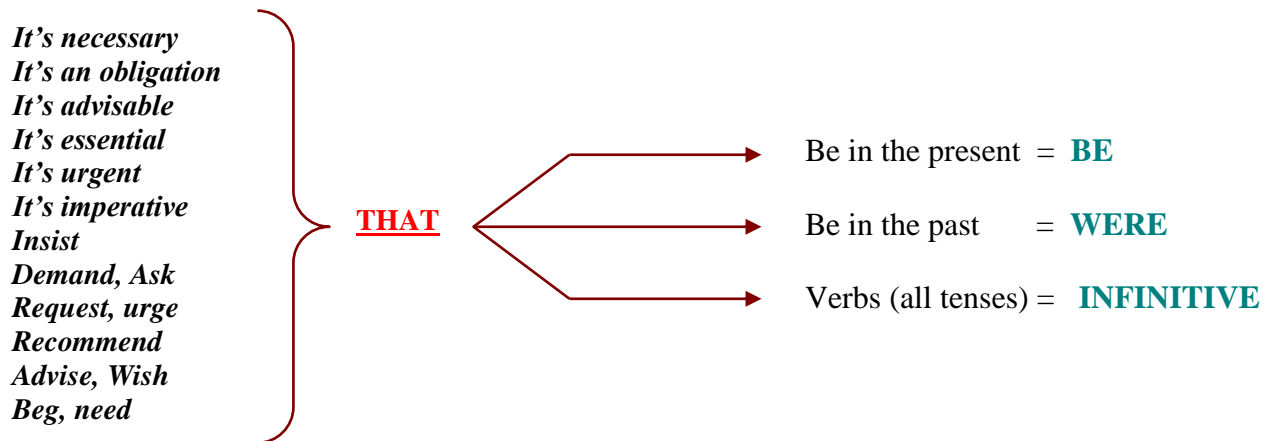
It’s necessary
It’s an obligation
It’s advisable
It’s essential
It’s urgent
It’s imperative
Insist
Demand, Ask
Request, urge
Recommend
Advise, Wish
Beg, need

THAT

Be in the present = BE

Be in the past = WERE

Verbs (all tenses) = INFINITIVE